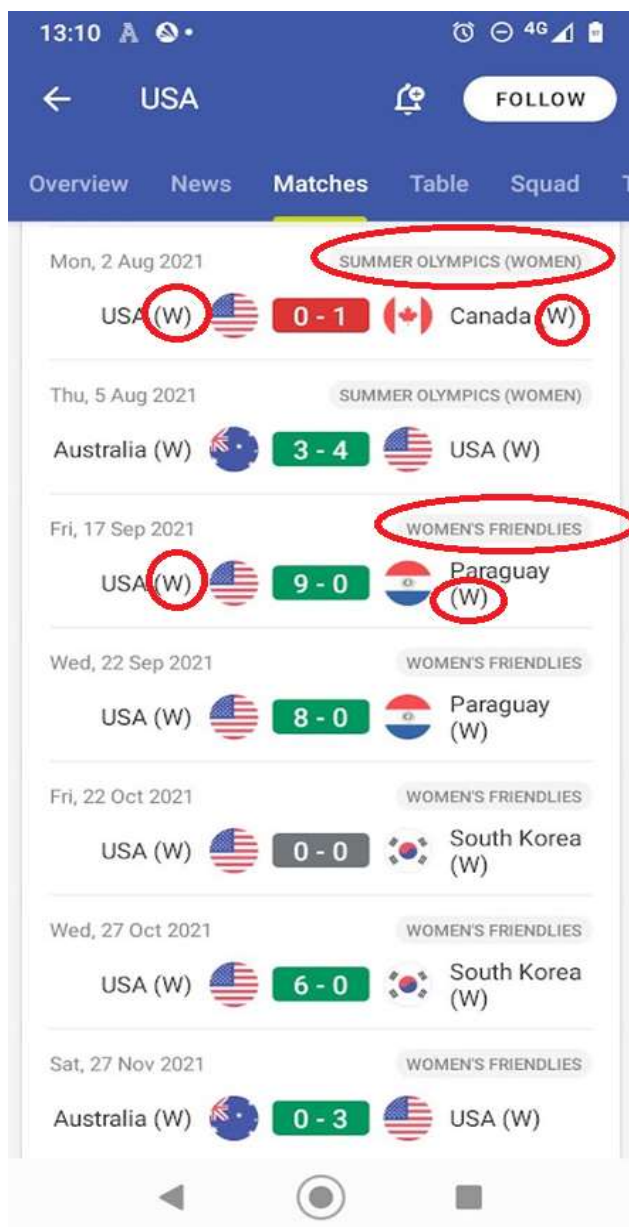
13:10 A 4G

USA FOLLOW

Overview News Matches Table Squad

Mon, 2 Aug 2021 SUMMER OLYMPICS (WOMEN)
USA (W) 0 - 1 Canada (W)

Thu, 5 Aug 2021 SUMMER OLYMPICS (WOMEN)
Australia (W) 3 - 4 USA (W)

Fri, 17 Sep 2021 WOMEN'S FRIENDLIES
USA (W) 9 - 0 Paraguay (W)

Wed, 22 Sep 2021 WOMEN'S FRIENDLIES
USA (W) 8 - 0 Paraguay (W)

Fri, 22 Oct 2021 WOMEN'S FRIENDLIES
USA (W) 0 - 0 South Korea (W)

Wed, 27 Oct 2021 WOMEN'S FRIENDLIES
USA (W) 6 - 0 South Korea (W)

Sat, 27 Nov 2021 WOMEN'S FRIENDLIES
Australia (W) 0 - 3 USA (W)